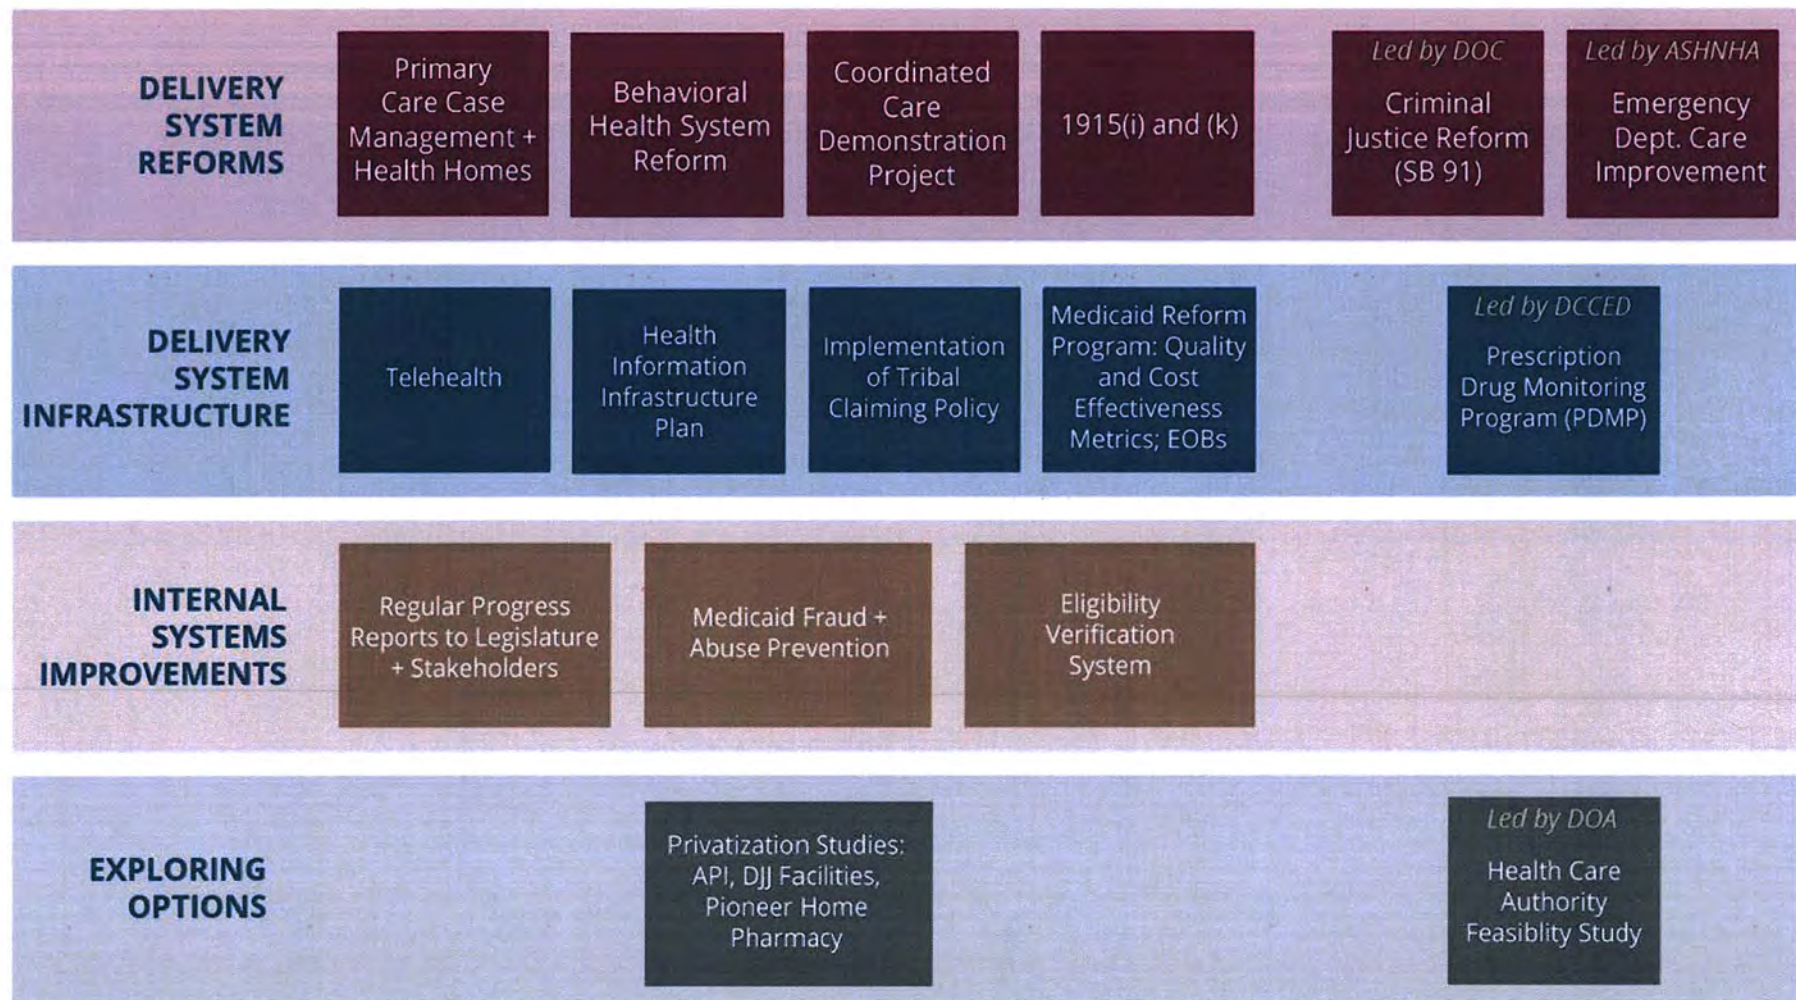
DELIVERY SYSTEM REFORMS

Primary Care Case Management + Health Homes

Behavioral Health System Reform

Coordinated Care Demonstration Project

1915(i) and (k)

Led by DOC
Criminal Justice Reform (SB 91)

Led by ASHNHA
Emergency Dept. Care Improvement

DELIVERY SYSTEM INFRASTRUCTURE

Telehealth

Health Information Infrastructure Plan

Implementation of Tribal Claiming Policy

Medicaid Reform Program: Quality and Cost Effectiveness Metrics; EOBs

Led by DCCED
Prescription Drug Monitoring Program (PDMP)

INTERNAL SYSTEMS IMPROVEMENTS

Regular Progress Reports to Legislature + Stakeholders

Medicaid Fraud + Abuse Prevention

Eligibility Verification System

EXPLORING OPTIONS

Privatization Studies: API, DJJ Facilities, Pioneer Home Pharmacy

Led by DOA
Health Care Authority Feasiblity Study